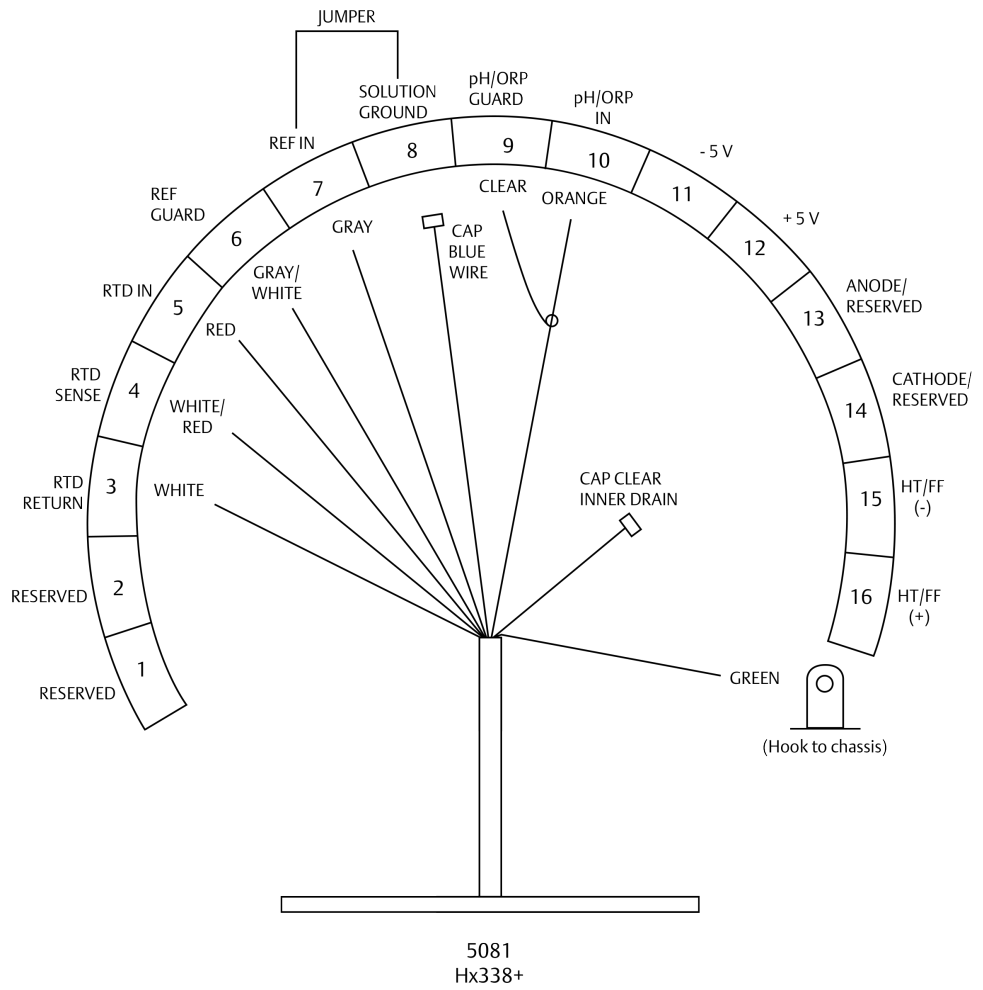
JUMPER

REF IN
7

SOLUTION GROUND
8

pH/ORP GUARD
9

pH/ORP IN
10

- 5 V
11

+ 5 V
12

ANODE/ RESERVED
13

CATHODE/ RESERVED
14

HT/FF (-)
15

HT/FF (+)
16

REF GUARD
6

RTD IN
5

RTD SENSE
4

RTD RETURN
3

RESERVED
2

RESERVED
1

CLEAR
ORANGE
GRAY
CAP BLUE WIRE
GRAY/ WHITE
RED
WHITE/ RED
WHITE
CAP CLEAR INNER DRAIN
GREEN

(Hook to chassis)

5081
Hx338+